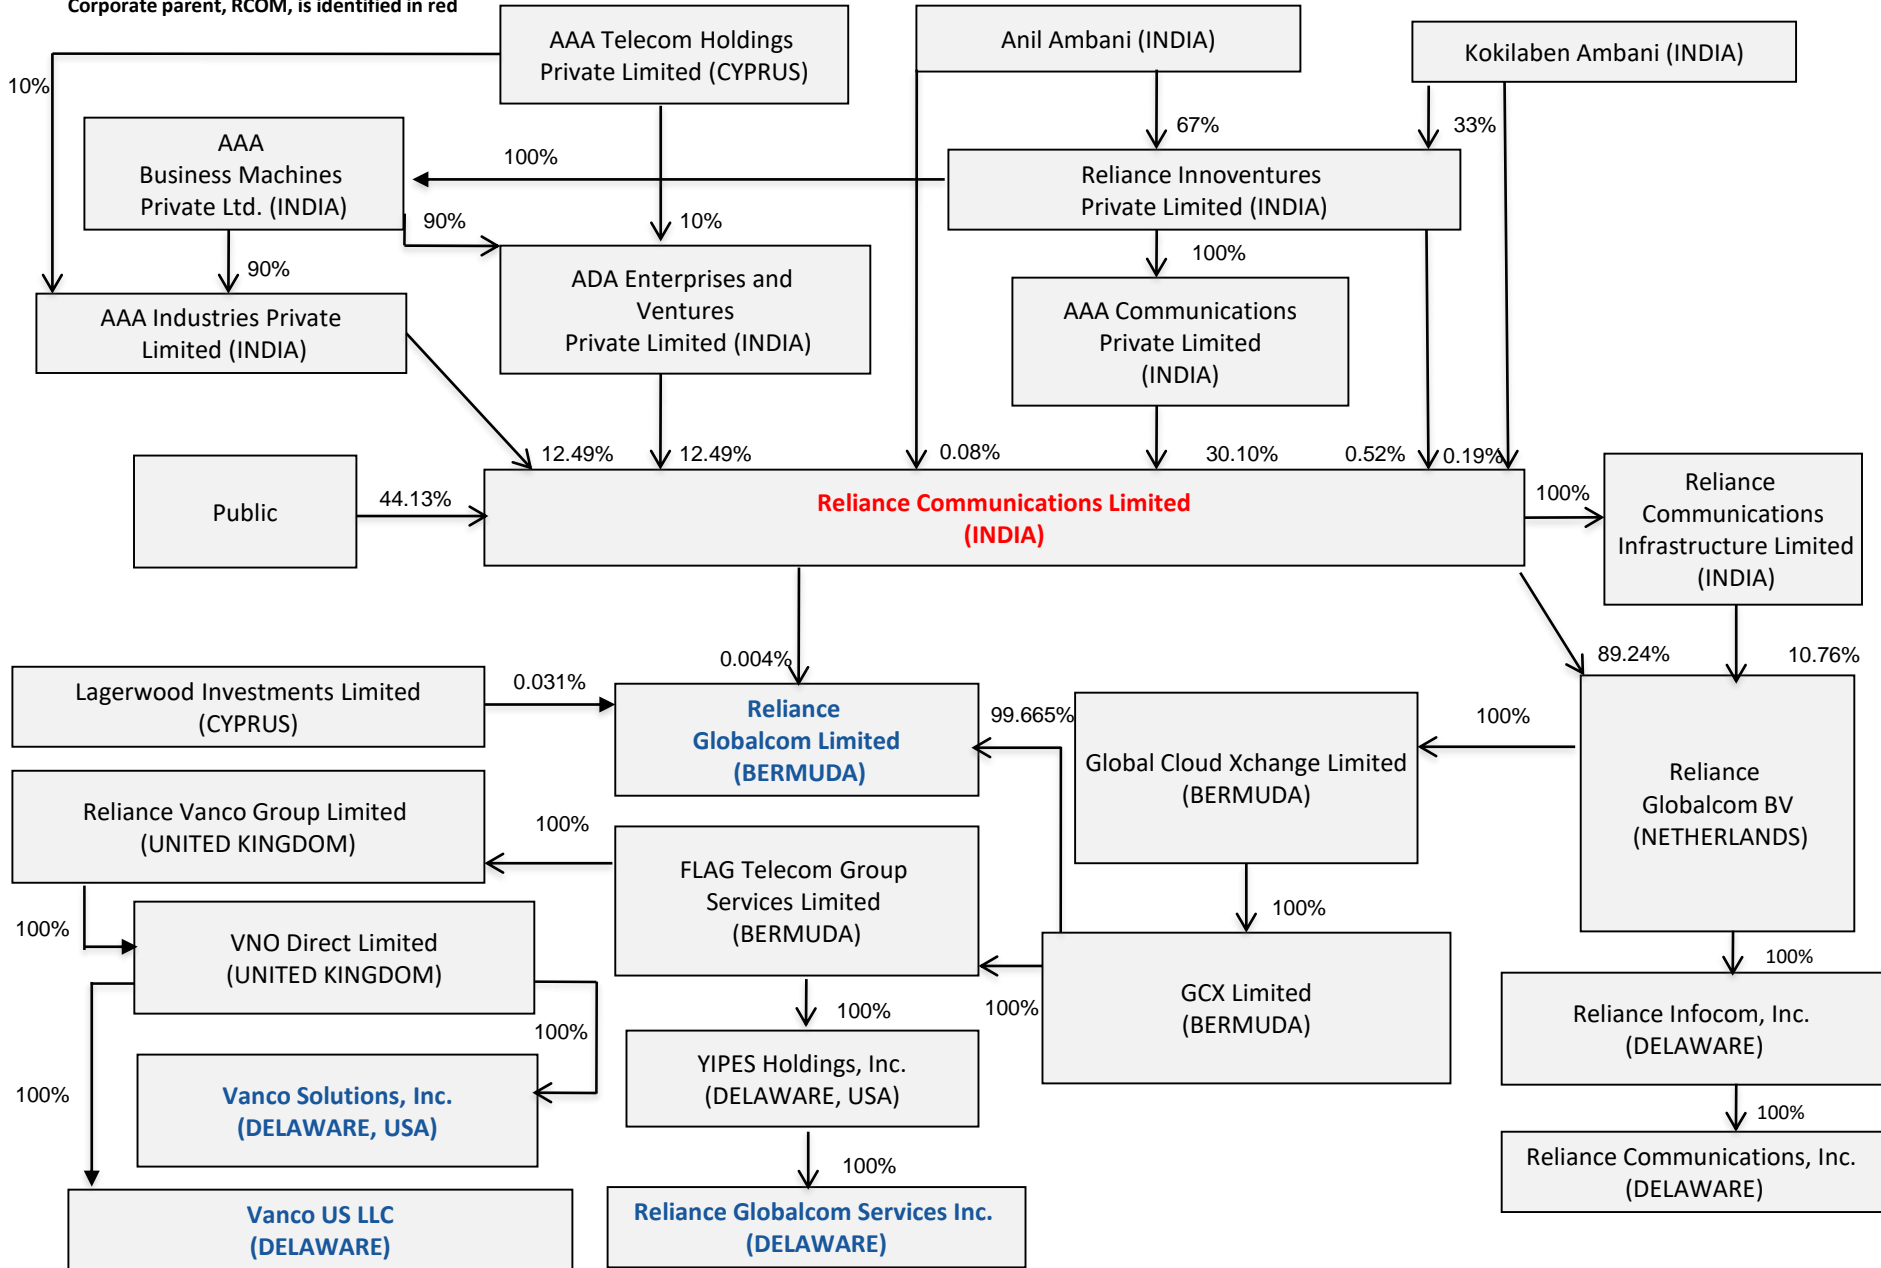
Corporate parent, RCOM, is identified in red

AAA Telecom Holdings Private Limited (CYPRUS)

Anil Ambani (INDIA)

Kokilaben Ambani (INDIA)

10%

AAA Business Machines Private Ltd. (INDIA)

100%

67%

33%

Reliance Innoventures Private Limited (INDIA)

90%

10%

90%

100%

ADA Enterprises and Ventures Private Limited (INDIA)

AAA Communications Private Limited (INDIA)

AAA Industries Private Limited (INDIA)

12.49%

12.49%

0.08%

30.10%

0.52%

0.19%

Public

44.13%

Reliance Communications Limited (INDIA)

100%

Reliance Communications Infrastructure Limited (INDIA)

0.004%

89.24%

10.76%

Lagerwood Investments Limited (CYPRUS)

0.031%

Reliance Globalcom Limited (BERMUDA)

99.665%

Global Cloud Xchange Limited (BERMUDA)

100%

Reliance Globalcom BV (NETHERLANDS)

Reliance Vanco Group Limited (UNITED KINGDOM)

100%

FLAG Telecom Group Services Limited (BERMUDA)

100%

100%

VNO Direct Limited (UNITED KINGDOM)

GCX Limited (BERMUDA)

100%

100%

100%

Reliance Infocom, Inc. (DELAWARE)

100%

YIPES Holdings, Inc. (DELAWARE, USA)

Vanco Solutions, Inc. (DELAWARE, USA)

100%

100%

100%

Reliance Communications, Inc. (DELAWARE)

Vanco US LLC (DELAWARE)

Reliance Globalcom Services Inc. (DELAWARE)